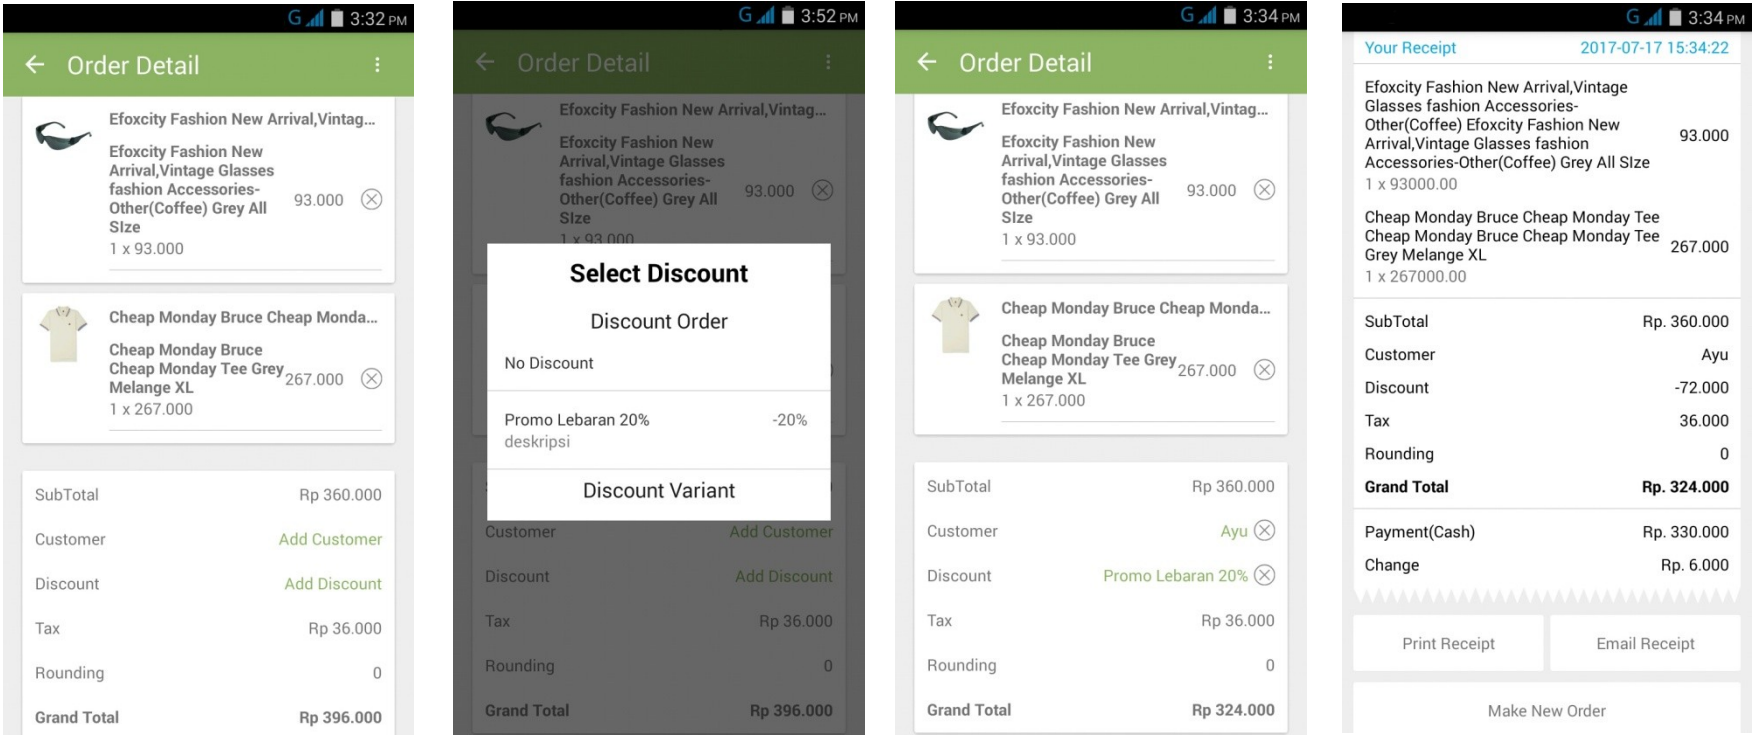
G 3:32 PM

Order Detail

Efoxcity Fashion New Arrival,Vintag...
Efoxcity Fashion New Arrival,Vintage Glasses fashion Accessories-Other(Coffee) Grey All SIze
93.000
1 x 93.000

Cheap Monday Bruce Cheap Monda...
Cheap Monday Bruce Cheap Monday Tee Grey Melange XL
267.000
1 x 267.000

SubTotal Rp 360.000
Customer Add Customer
Discount Add Discount
Tax Rp 36.000
Rounding 0
Grand Total Rp 396.000

G 3:52 PM

Order Detail

Efoxcity Fashion New Arrival,Vintag...
Efoxcity Fashion New Arrival,Vintage Glasses fashion Accessories-Other(Coffee) Grey All SIze
93.000
1 x 93.000

Select Discount
Discount Order
No Discount
Promo Lebaran 20% -20%
deskripsi
Discount Variant

Customer Add Customer
Discount Add Discount
Tax Rp 36.000
Rounding 0
Grand Total Rp 396.000

G 3:34 PM

Order Detail

Efoxcity Fashion New Arrival,Vintag...
Efoxcity Fashion New Arrival,Vintage Glasses fashion Accessories-Other(Coffee) Grey All SIze
93.000
1 x 93.000

Cheap Monday Bruce Cheap Monda...
Cheap Monday Bruce Cheap Monday Tee Grey Melange XL
267.000
1 x 267.000

SubTotal Rp 360.000
Customer Ayu
Discount Promo Lebaran 20%
Tax Rp 36.000
Rounding 0
Grand Total Rp 324.000

G 3:34 PM

Your Receipt 2017-07-17 15:34:22

Efoxcity Fashion New Arrival,Vintage Glasses fashion Accessories-Other(Coffee) Efoxcity Fashion New Arrival,Vintage Glasses fashion Accessories-Other(Coffee) Grey All SIze 93.000
1 x 93000.00

Cheap Monday Bruce Cheap Monday Tee Cheap Monday Bruce Cheap Monday Tee Grey Melange XL 267.000
1 x 267000.00

SubTotal Rp. 360.000
Customer Ayu
Discount -72.000
Tax 36.000
Rounding 0
Grand Total Rp. 324.000

Payment(Cash) Rp. 330.000
Change Rp. 6.000

Print Receipt
Email Receipt
Make New Order